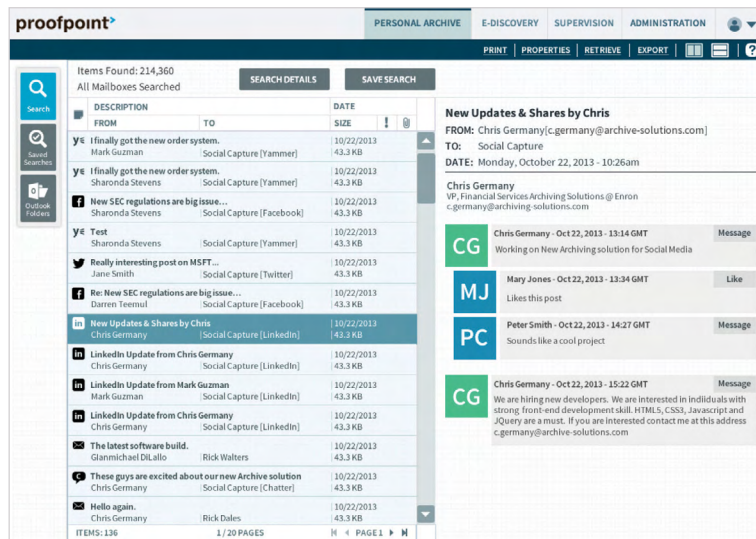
proofpoint

PERSONAL ARCHIVE | E-DISCOVERY | SUPERVISION | ADMINISTRATION

PRINT | PROPERTIES | RETRIEVE | EXPORT

Search

Saved Searches

Outlook Folders

Items Found: 214,360
All Mailboxes Searched

SEARCH DETAILS

SAVE SEARCH

| DESCRIPTION | | DATE | | |
|---|---|---|---|---|
| FROM | TO | SIZE | ! | |
| I finally got the new order system. | | 10/22/2013 | | |
| Mark Guzman | Social Capture [Yammer] | 43.3 KB | | |
| I finally got the new order system. | | 10/22/2013 | | |
| Sharonda Stevens | Social Capture [Yammer] | 43.3 KB | | |
| New SEC regulations are big issue... | | 10/22/2013 | | |
| Sharonda Stevens | Social Capture [Facebook] | 43.3 KB | | |
| Test | | 10/22/2013 | | |
| Sharonda Stevens | Social Capture [Yammer] | 43.3 KB | | |
| Really interesting post on MSFT... | | 10/22/2013 | | |
| Jane Smith | Social Capture [Twitter] | 43.3 KB | | |
| Re: New SEC regulations are big issue... | | 10/22/2013 | | |
| Darren Teemul | Social Capture [Facebook] | 43.3 KB | | |
| New Updates & Shares by Chris | | 10/22/2013 | | |
| Chris Germany | Social Capture [LinkedIn] | 43.3 KB | | |
| LinkedIn Update from Chris Germany | | 10/22/2013 | | |
| Chris Germany | Social Capture [LinkedIn] | 43.3 KB | | |
| LinkedIn Update from Mark Guzman | | 10/22/2013 | | |
| Mark Guzman | Social Capture [LinkedIn] | 43.3 KB | | |
| LinkedIn Update from Chris Germany | | 10/22/2013 | | |
| Chris Germany | Social Capture [LinkedIn] | 43.3 KB | | |
| The latest software build. | | 10/22/2013 | | |
| Gianmichael DiLallo | Rick Walters | 43.3 KB | | |
| These guys are excited about our new Archive solution | | 10/22/2013 | | |
| Chris Germany | Social Capture [Chatter] | 43.3 KB | | |
| Hello again. | | 10/22/2013 | | |
| Chris Germany | Rick Dales | 43.3 KB | | |

ITEMS: 136 | 1 / 20 PAGES | PAGE 1

New Updates & Shares by Chris
FROM: Chris Germany [c.germany@archive-solutions.com]
TO: Social Capture
DATE: Monday, October 22, 2013 - 10:26am

Chris Germany
VP, Financial Services Archiving Solutions @ Enron
c.germany@archiving-solutions.com

CG Chris Germany - Oct 22, 2013 - 13:14 GMT Message
Working on New Archiving solution for Social Media

MJ Mary Jones - Oct 22, 2013 - 13:34 GMT Like
Likes this post

PC Peter Smith - Oct 22, 2013 - 14:27 GMT Message
Sounds like a cool project

CG Chris Germany - Oct 22, 2013 - 15:22 GMT Message
We are hiring new developers. We are interested in indiiduals with strong front-end development skill. HTML5, CSS3, Javascript and JQuery are a must. If you are interested contact me at this address c.germany@archive-solutions.com